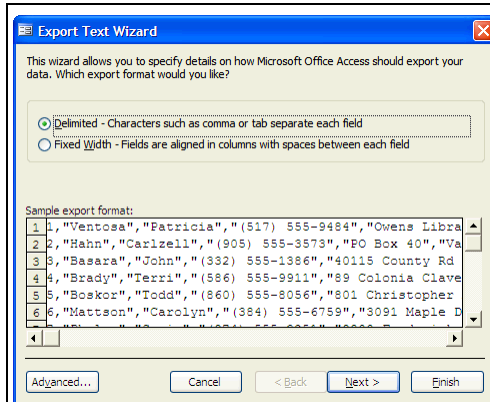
Export Text Wizard

This wizard allows you to specify details on how Microsoft Office Access should export your data. Which export format would you like?

Delimited - Characters such as comma or tab separate each field
Fixed Width - Fields are aligned in columns with spaces between each field

Sample export format:

1 1,"Ventosa","Patricia","(517) 555-9484","Owens Libra
2 2,"Hahn","Carlzell","(905) 555-3573","PO Box 40","Va
3 3,"Basara","John","(332) 555-1386","40115 County Rd
4 4,"Brady","Terri","(586) 555-9911","89 Colonia Clave
5 5,"Boskor","Todd","(860) 555-8056","801 Christopher
6 6,"Mattson","Carolyn","(384) 555-6759","3091 Maple D

Advanced... Cancel < Back Next > Finish